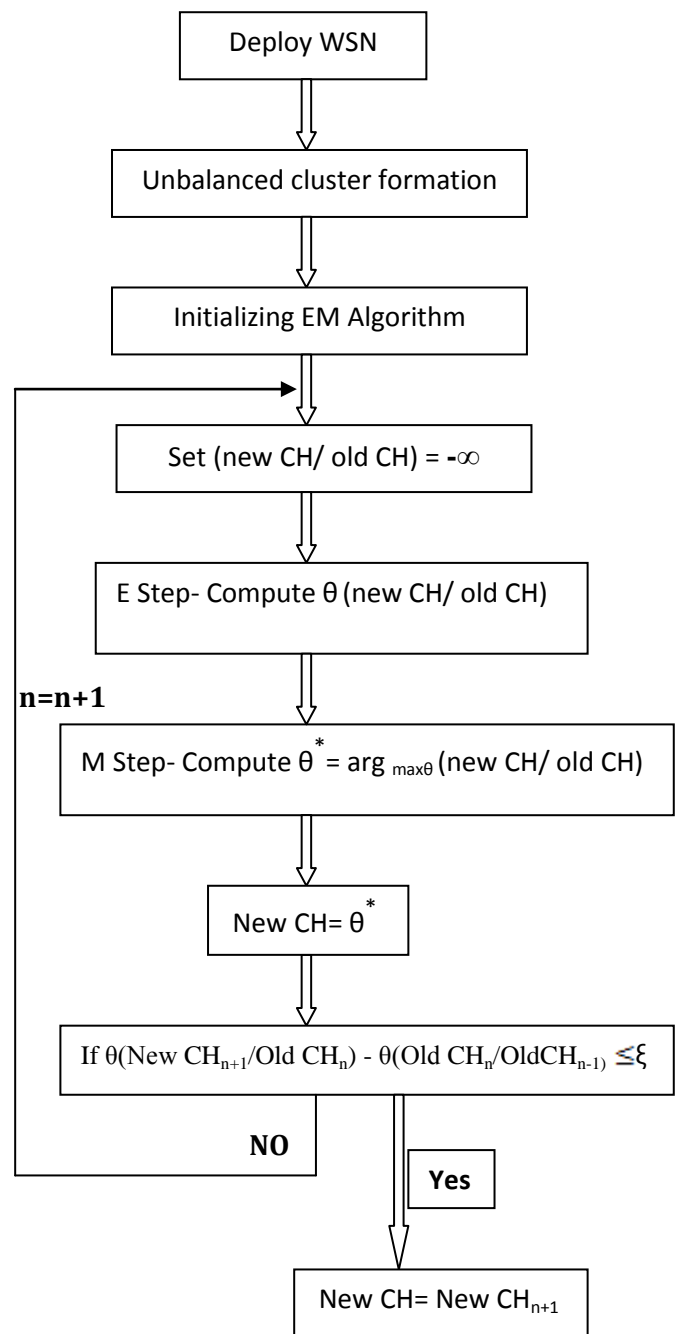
Deploy WSN

Unbalanced cluster formation

Initializing EM Algorithm

Set (new CH/ old CH) = $-\infty$

E Step- Compute θ (new CH/ old CH)

n=n+1

M Step- Compute $\theta^*$ = arg $_{max\theta}$ (new CH/ old CH)

New CH= $\theta^*$

If θ(New CH$_{n+1}$/Old CH$_n$) - θ(Old CH$_n$/OldCH$_{n-1)}$ $\leq$ξ

NO

Yes

New CH= New CH$_{n+1}$